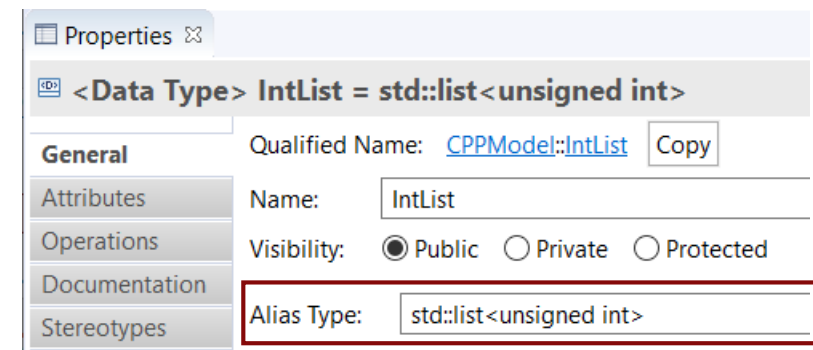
Properties ☒

<Data Type> IntList = std::list<unsigned int>

General
Attributes
Operations
Documentation
Stereotypes

Qualified Name: CPPModel::IntList Copy

Name: IntList

Visibility: Public Private Protected

Alias Type: std::list<unsigned int>